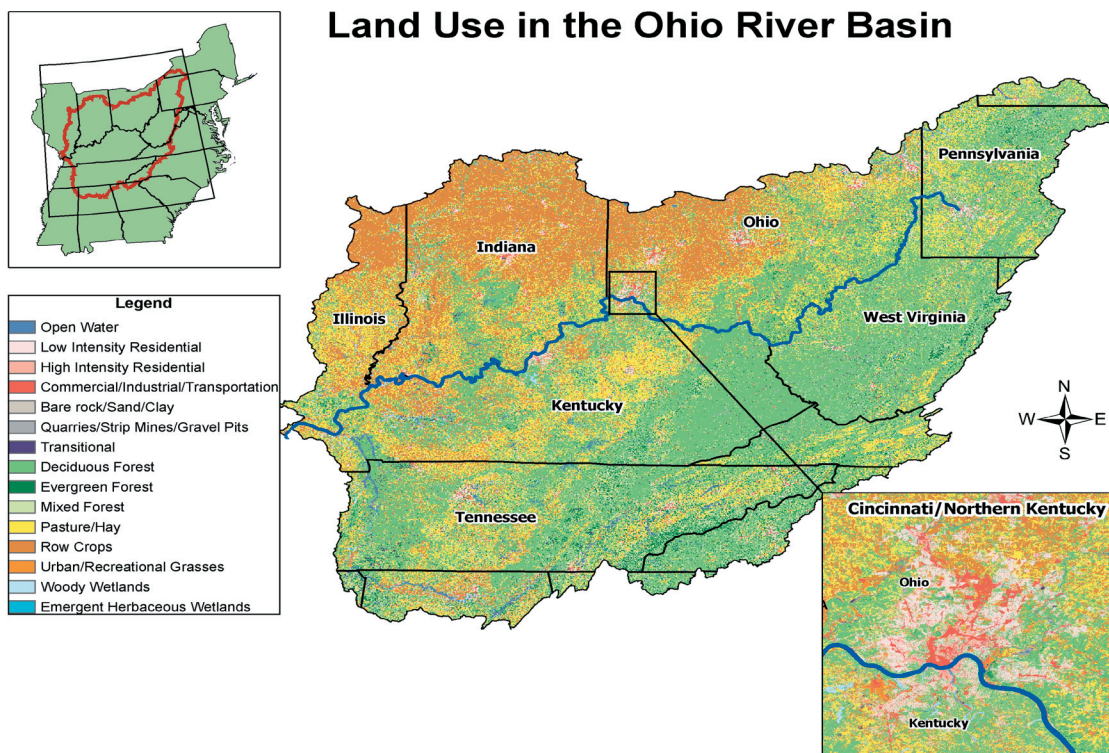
Land Use in the Ohio River Basin

Legend
Open Water
Low Intensity Residential
High Intensity Residential
Commercial/Industrial/Transportation
Bare rock/Sand/Clay
Quarries/Strip Mines/Gravel Pits
Transitional
Deciduous Forest
Evergreen Forest
Mixed Forest
Pasture/Hay
Row Crops
Urban/Recreational Grasses
Woody Wetlands
Emergent Herbaceous Wetlands

Pennsylvania
Ohio
Indiana
Illinois
West Virginia
Kentucky
Tennessee

N
W
E
S

Cincinnati/Northern Kentucky
Ohio
Kentucky